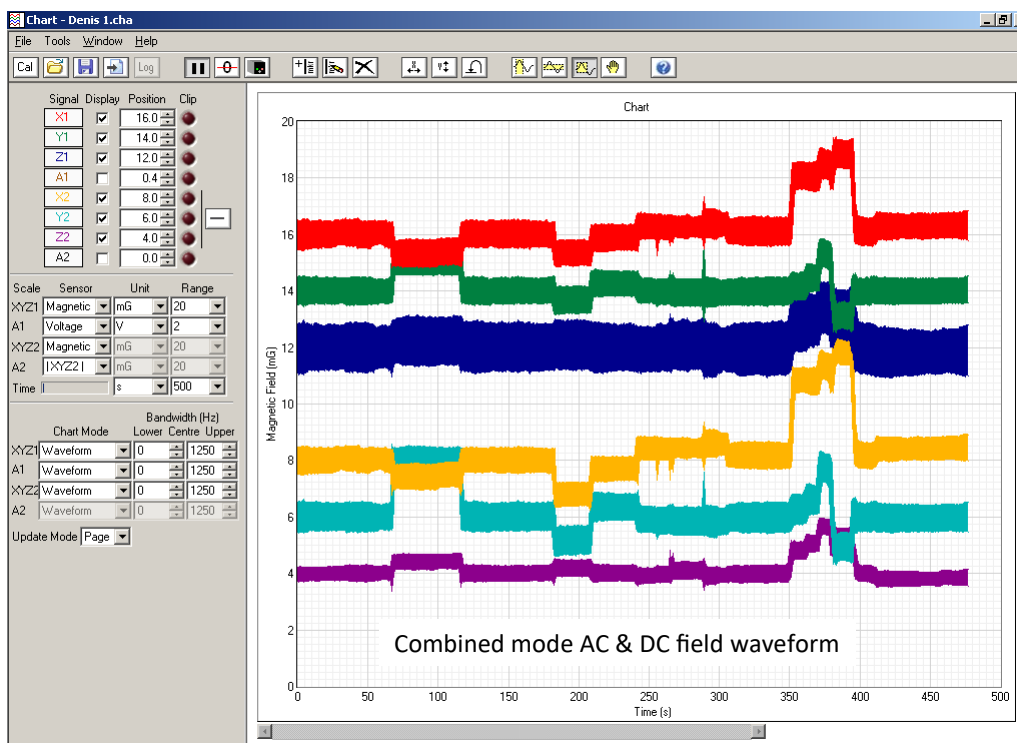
Chart - Denis 1.cha

File Tools Window Help

Cal Log

| Signal | Display | Position | Clip |
|---|---|---|---|
| X1 | ☑ | 16.0 | |
| Y1 | ☑ | 14.0 | |
| Z1 | ☑ | 12.0 | |
| A1 | ☐ | 0.4 | |
| X2 | ☑ | 8.0 | |
| Y2 | ☑ | 6.0 | |
| Z2 | ☑ | 4.0 | |
| A2 | ☐ | 0.0 | |

| Scale | Sensor | Unit | Range |
|---|---|---|---|
| XYZ1 | Magnetic | mG | 20 |
| A1 | Voltage | V | 2 |
| XYZ2 | Magnetic | mG | 20 |
| A2 | \|XYZ2\| | mG | 20 |
| Time | | s | 500 |

Bandwidth (Hz)

| | Chart Mode | Lower | Centre | Upper |
|---|---|---|---|---|
| XYZ1 | Waveform | 0 | | 1250 |
| A1 | Waveform | 0 | | 1250 |
| XYZ2 | Waveform | 0 | | 1250 |
| A2 | Waveform | 0 | | 1250 |

Update Mode Page

Chart

Magnetic Field (mG)

20 18 16 14 12 10 8 6 4 2 0

0 50 100 150 200 250 300 350 400 450 500

Time (s)

Combined mode AC & DC field waveform